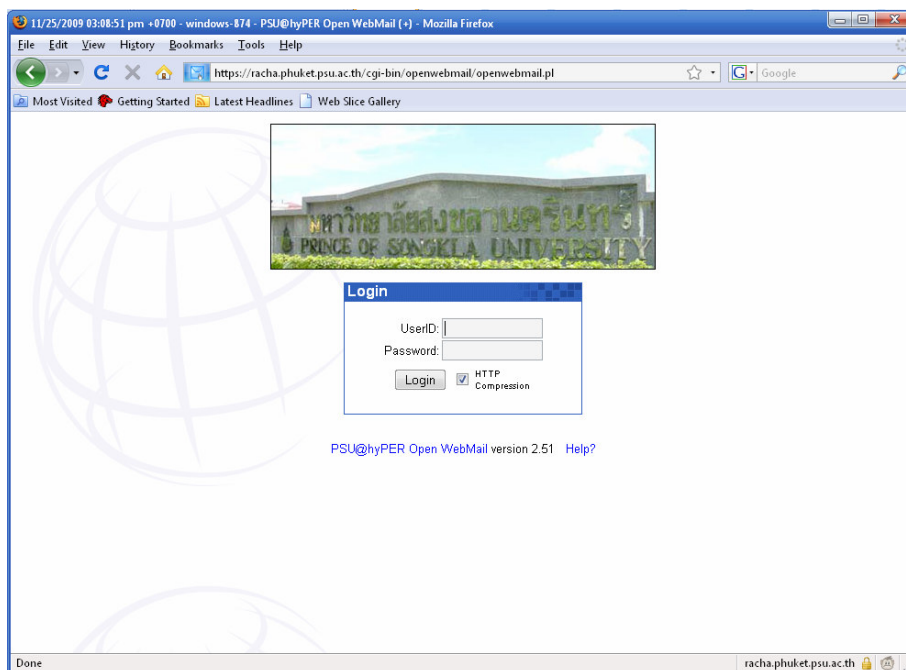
11/25/2009 03:08:51 pm +0700 - windows-874 - PSU@hyPER Open WebMail (+) - Mozilla Firefox

File Edit View History Bookmarks Tools Help

https://racha.phuket.psu.ac.th/cgi-bin/openwebmail/openwebmail.pl

Google

Most Visited Getting Started Latest Headlines Web Slice Gallery

มหาวิทยาลัยสงขลานครินทร์
PRINCE OF SONGKLA UNIVERSITY

Login

UserID:
Password:
Login
HTTP Compression

PSU@hyPER Open WebMail version 2.51 Help?

Done

racha.phuket.psu.ac.th